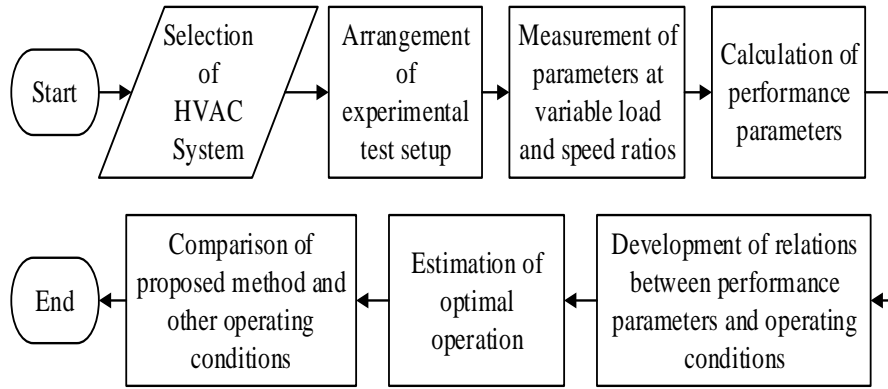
Start

Selection of HVAC System

Arrangement of experimental test setup

Measurement of parameters at variable load and speed ratios

Calculation of performance parameters

Development of relations between performance parameters and operating conditions

Estimation of optimal operation

Comparison of proposed method and other operating conditions

End